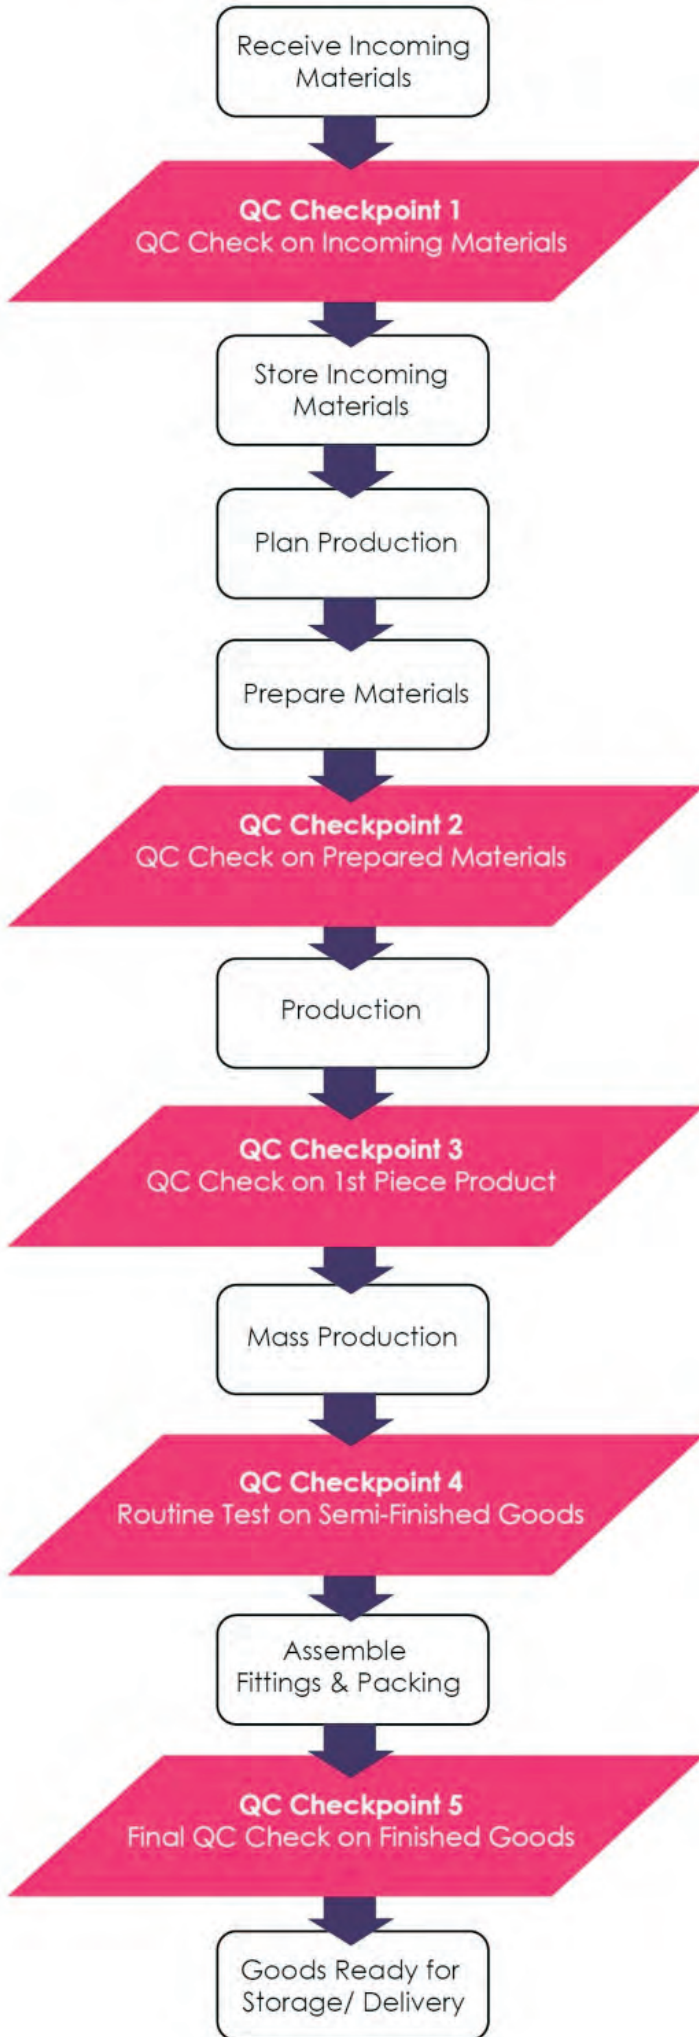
Receive Incoming Materials

QC Checkpoint 1
QC Check on Incoming Materials

Store Incoming Materials

Plan Production

Prepare Materials

QC Checkpoint 2
QC Check on Prepared Materials

Production

QC Checkpoint 3
QC Check on 1st Piece Product

Mass Production

QC Checkpoint 4
Routine Test on Semi-Finished Goods

Assemble Fittings & Packing

QC Checkpoint 5
Final QC Check on Finished Goods

Goods Ready for Storage/ Delivery